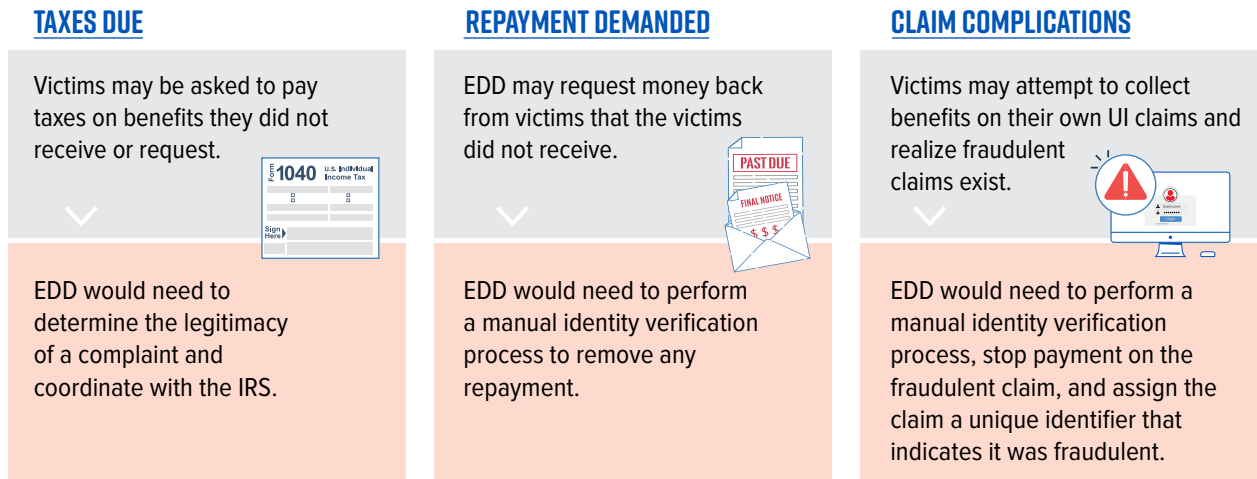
TAXES DUE

Victims may be asked to pay taxes on benefits they did not receive or request.

Form 1040 U.S. Individual Income Tax

Sign Here

EDD would need to determine the legitimacy of a complaint and coordinate with the IRS.

REPAYMENT DEMANDED

EDD may request money back from victims that the victims did not receive.

PAST DUE

FINAL NOTICE

$ $ $

EDD would need to perform a manual identity verification process to remove any repayment.

CLAIM COMPLICATIONS

Victims may attempt to collect benefits on their own UI claims and realize fraudulent claims exist.

EDD would need to perform a manual identity verification process, stop payment on the fraudulent claim, and assign the claim a unique identifier that indicates it was fraudulent.